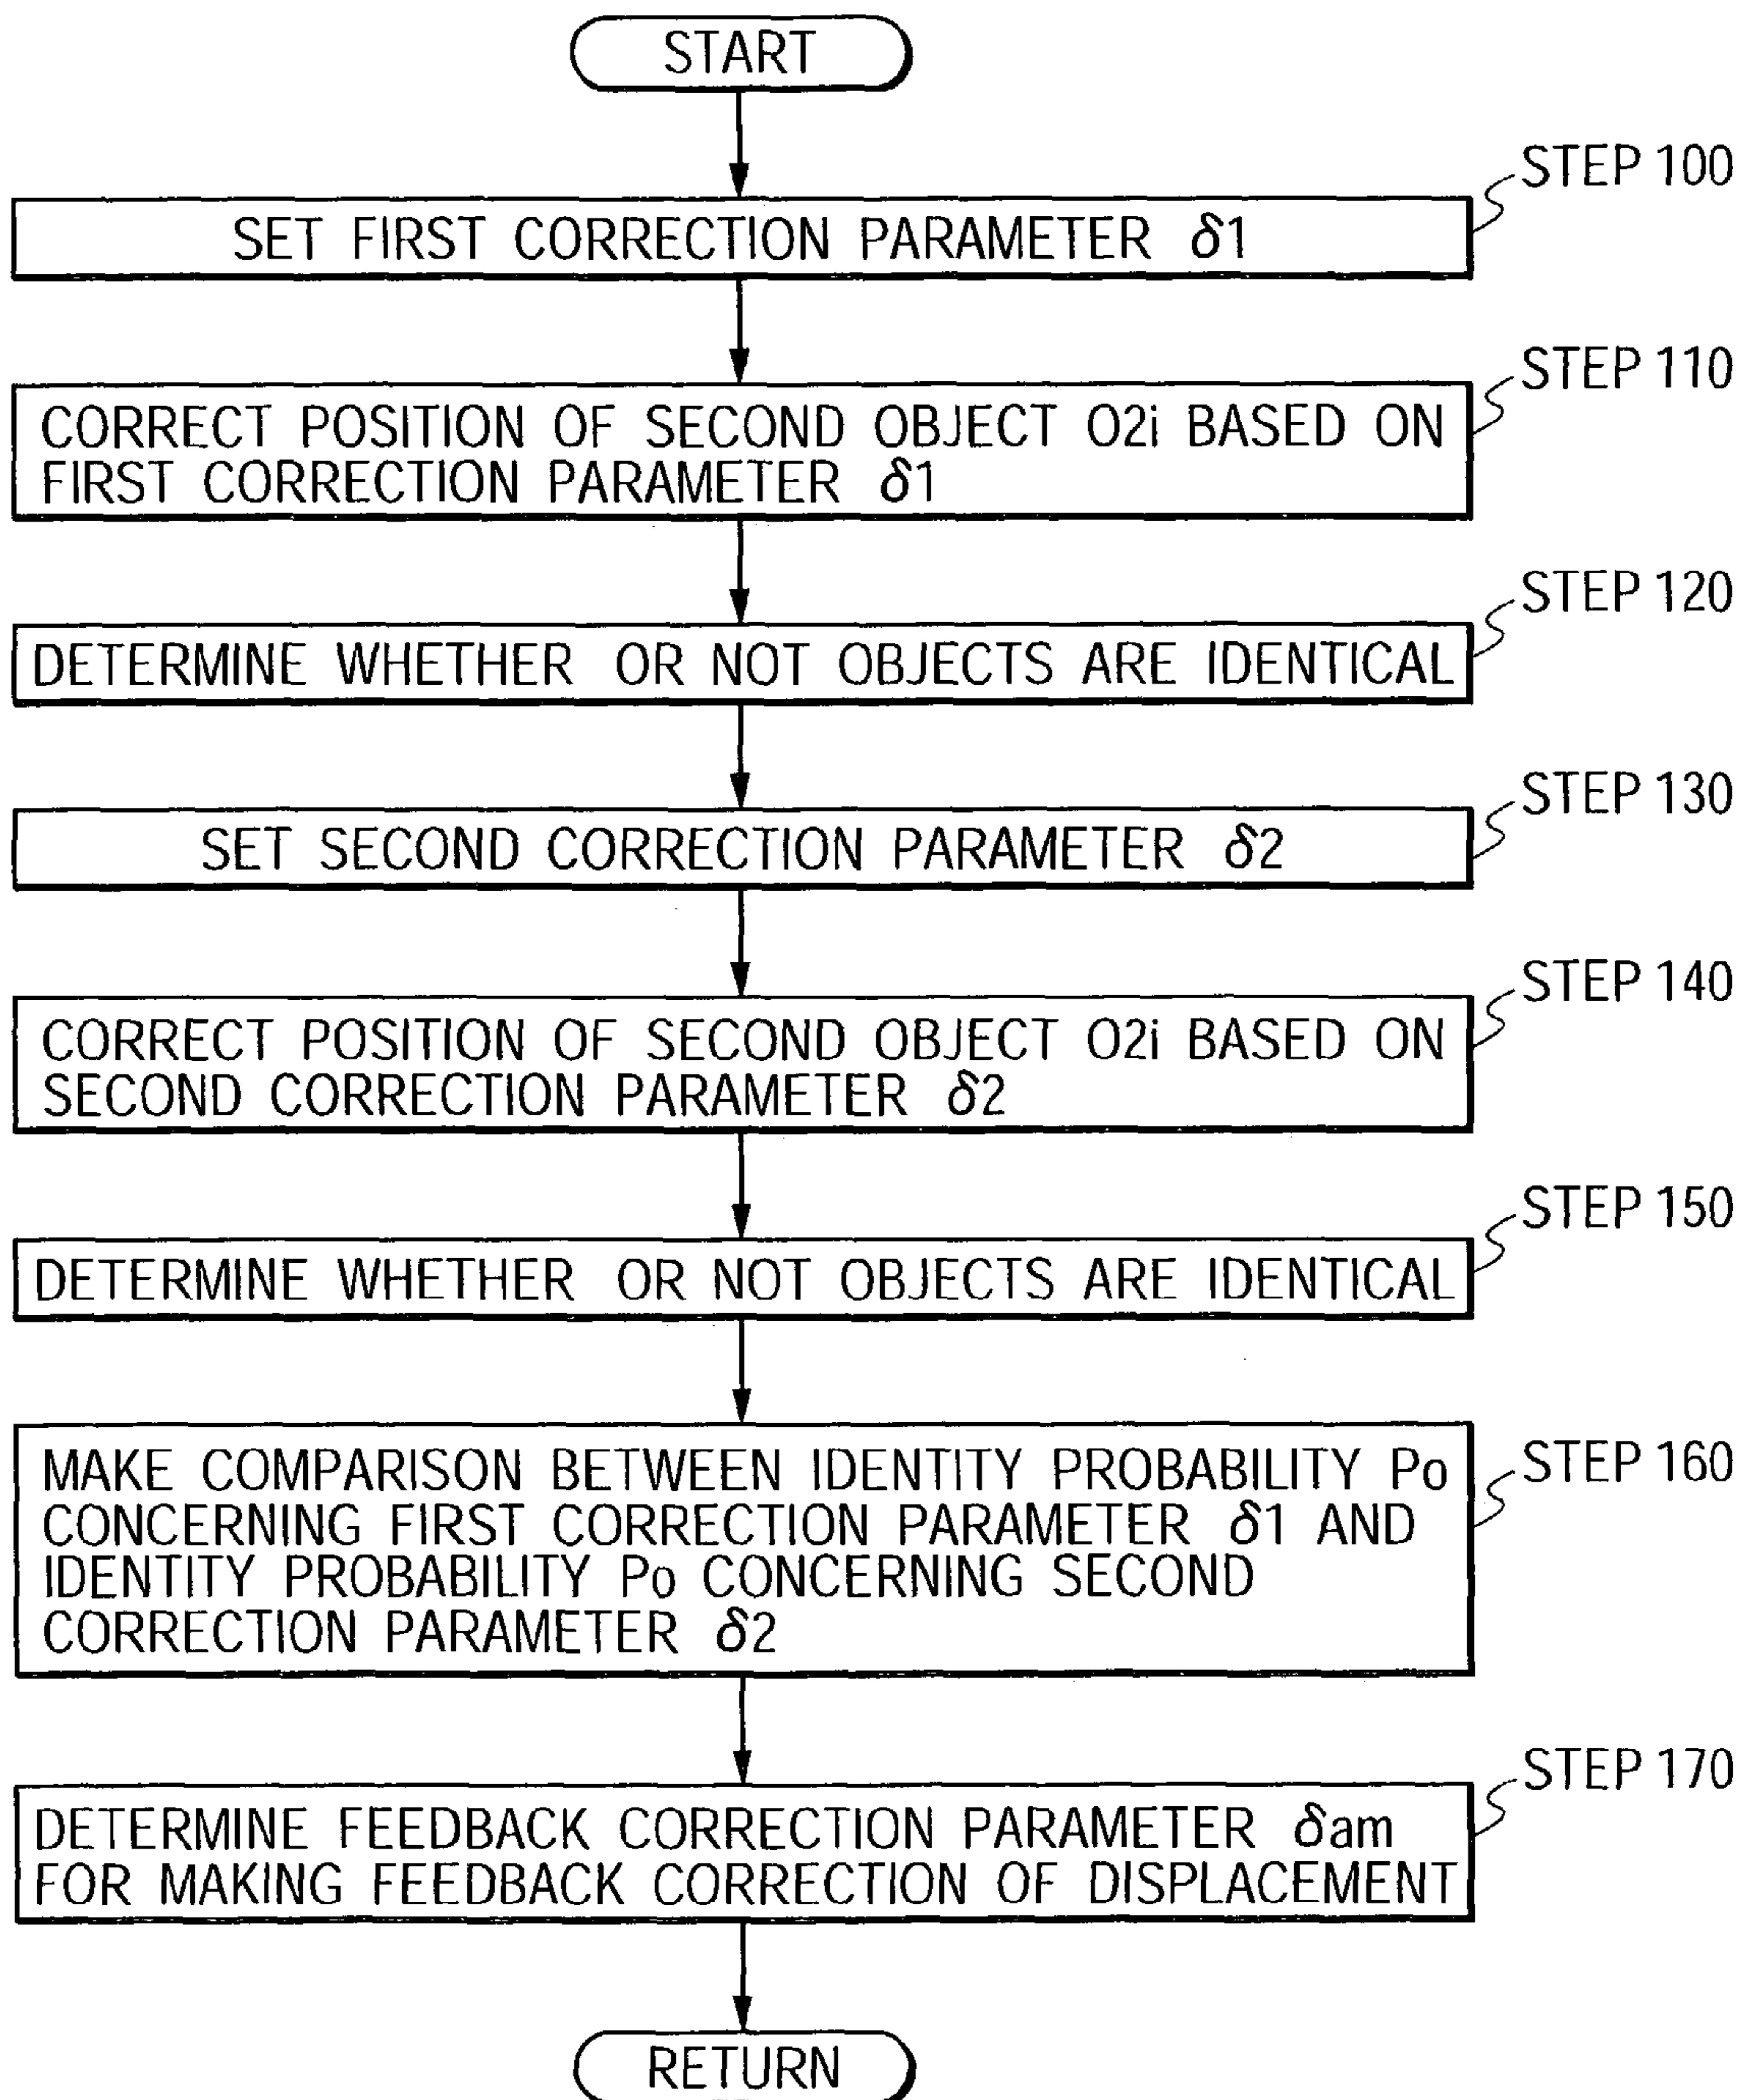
START

STEP 100

SET FIRST CORRECTION PARAMETER $\delta 1$

STEP 110

CORRECT POSITION OF SECOND OBJECT O2i BASED ON FIRST CORRECTION PARAMETER $\delta 1$

STEP 120

DETERMINE WHETHER OR NOT OBJECTS ARE IDENTICAL

STEP 130

SET SECOND CORRECTION PARAMETER $\delta 2$

STEP 140

CORRECT POSITION OF SECOND OBJECT O2i BASED ON SECOND CORRECTION PARAMETER $\delta 2$

STEP 150

DETERMINE WHETHER OR NOT OBJECTS ARE IDENTICAL

STEP 160

MAKE COMPARISON BETWEEN IDENTITY PROBABILITY Po CONCERNING FIRST CORRECTION PARAMETER $\delta 1$ AND IDENTITY PROBABILITY Po CONCERNING SECOND CORRECTION PARAMETER $\delta 2$

STEP 170

DETERMINE FEEDBACK CORRECTION PARAMETER $\delta am$ FOR MAKING FEEDBACK CORRECTION OF DISPLACEMENT

RETURN